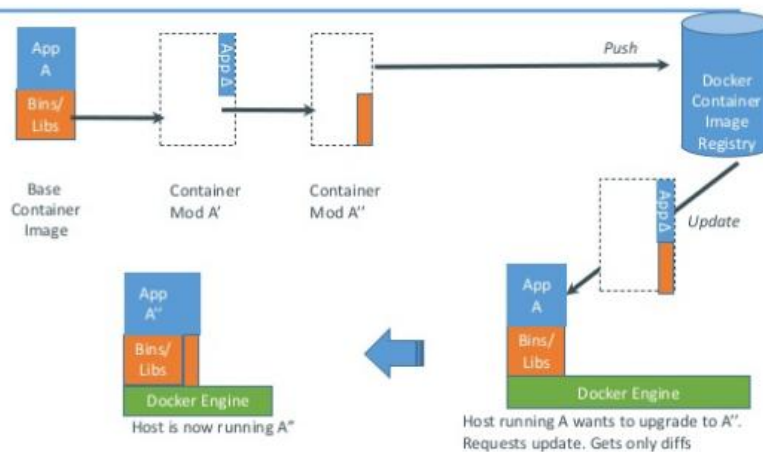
App A

Bins/ Libs

Base Container Image

App Δ

Container Mod A'

Container Mod A''

Push

Docker Container Image Registry

App Δ

Update

App A

Bins/ Libs

Docker Engine

Host running A wants to upgrade to A''. Requests update. Gets only diffs

App A''

Bins/ Libs

Docker Engine

Host is now running A''